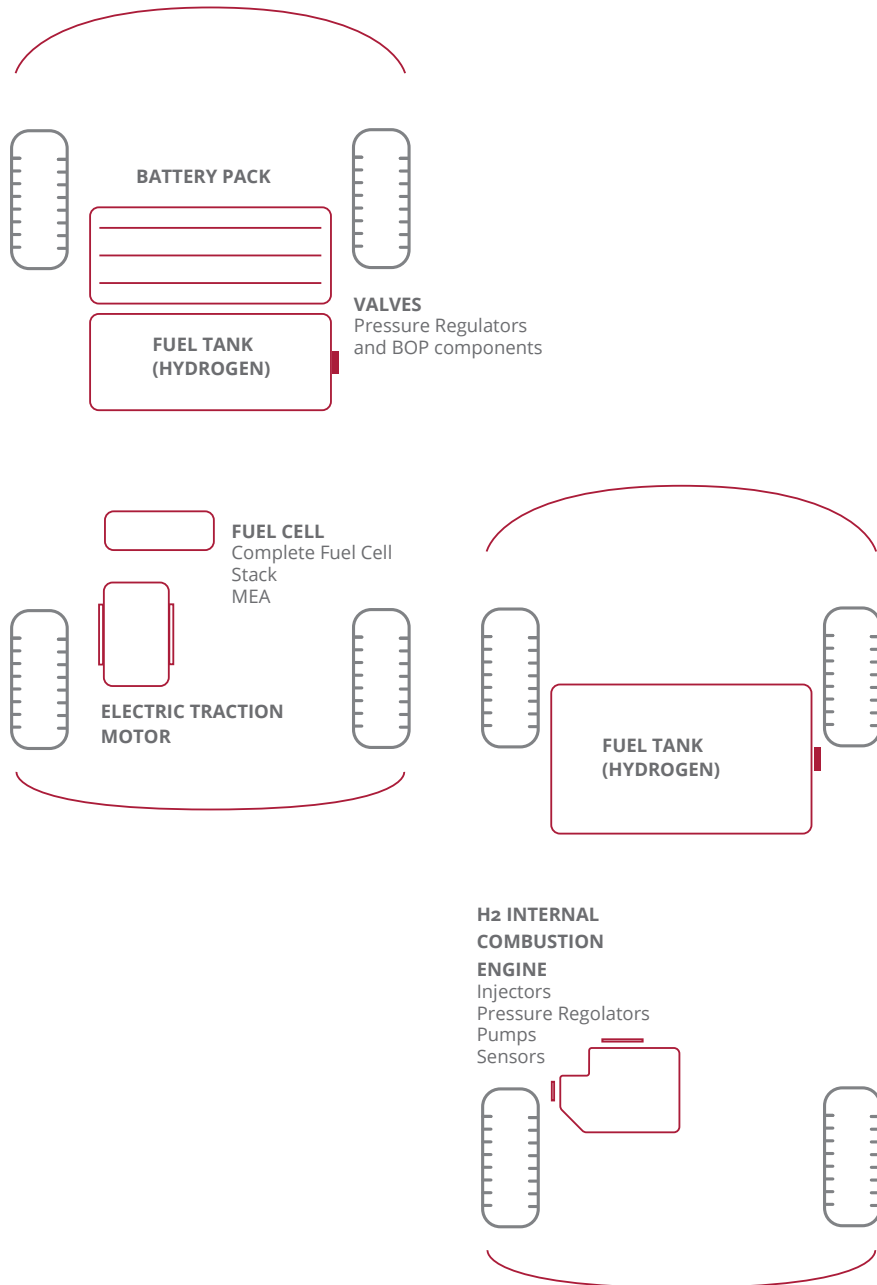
BATTERY PACK

VALVES
Pressure Regulators and BOP components

FUEL TANK (HYDROGEN)

FUEL CELL
Complete Fuel Cell
Stack
MEA

ELECTRIC TRACTION MOTOR

FUEL TANK (HYDROGEN)

H2 INTERNAL COMBUSTION ENGINE
Injectors
Pressure Regolators
Pumps
Sensors